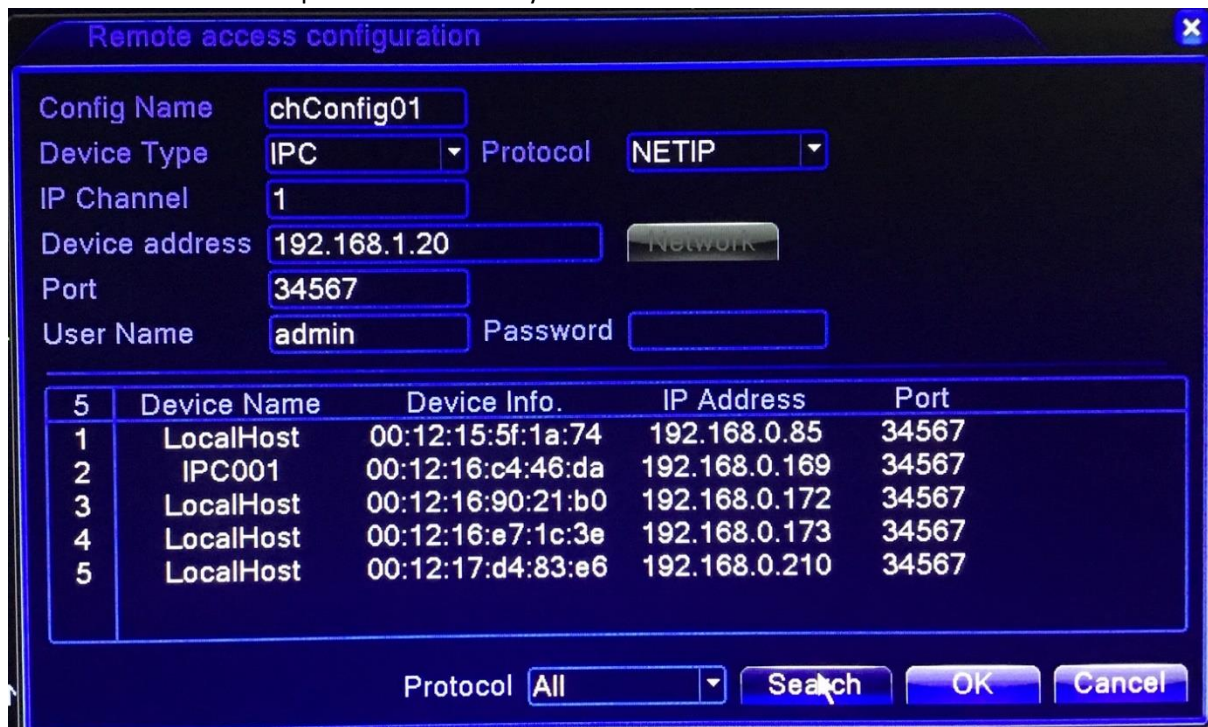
Remote access configuration

Config Name chConfig01
Device Type IPC Protocol NETIP
IP Channel 1
Device address 192.168.1.20 Network
Port 34567
User Name admin Password

| 5 | Device Name | Device Info. | IP Address | Port |
|---|---|---|---|---|
| 1 | LocalHost | 00:12:15:5f:1a:74 | 192.168.0.85 | 34567 |
| 2 | IPC001 | 00:12:16:c4:46:da | 192.168.0.169 | 34567 |
| 3 | LocalHost | 00:12:16:90:21:b0 | 192.168.0.172 | 34567 |
| 4 | LocalHost | 00:12:16:e7:1c:3e | 192.168.0.173 | 34567 |
| 5 | LocalHost | 00:12:17:d4:83:e6 | 192.168.0.210 | 34567 |

Protocol All Search OK Cancel